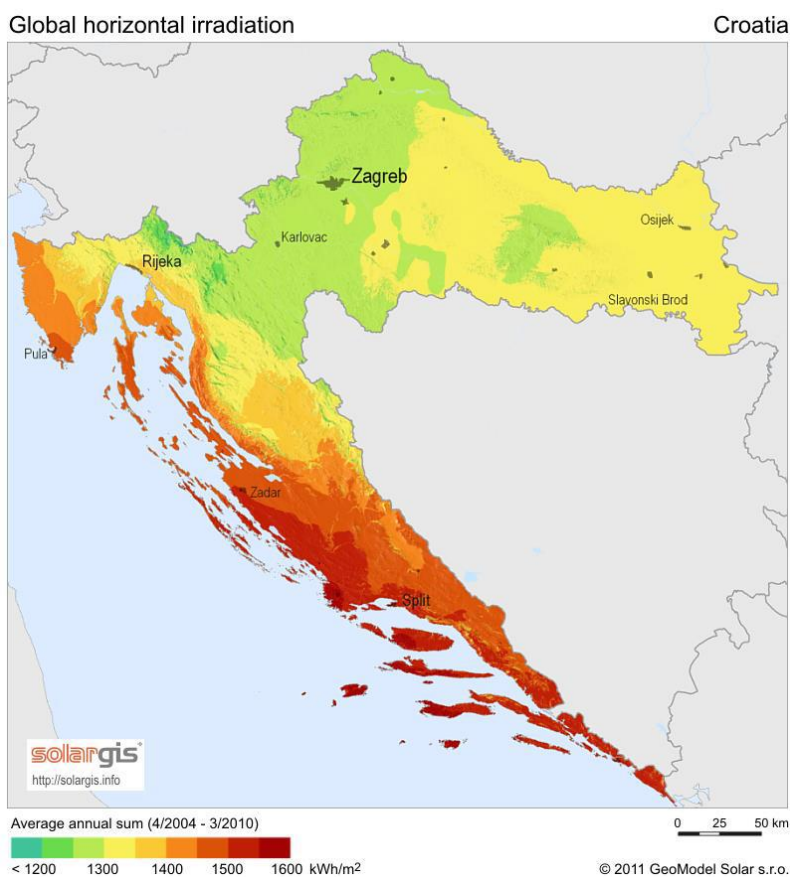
Global horizontal irradiation

Croatia

Zagreb

Karlovac

Osijek

Rijeka

Slavonski Brod

Pula

Zadar

Split

solargis

http://solargis.info

Average annual sum (4/2004 - 3/2010)

< 1200 1300 1400 1500 1600 kWh/m$^2$

0 25 50 km

© 2011 GeoModel Solar s.r.o.